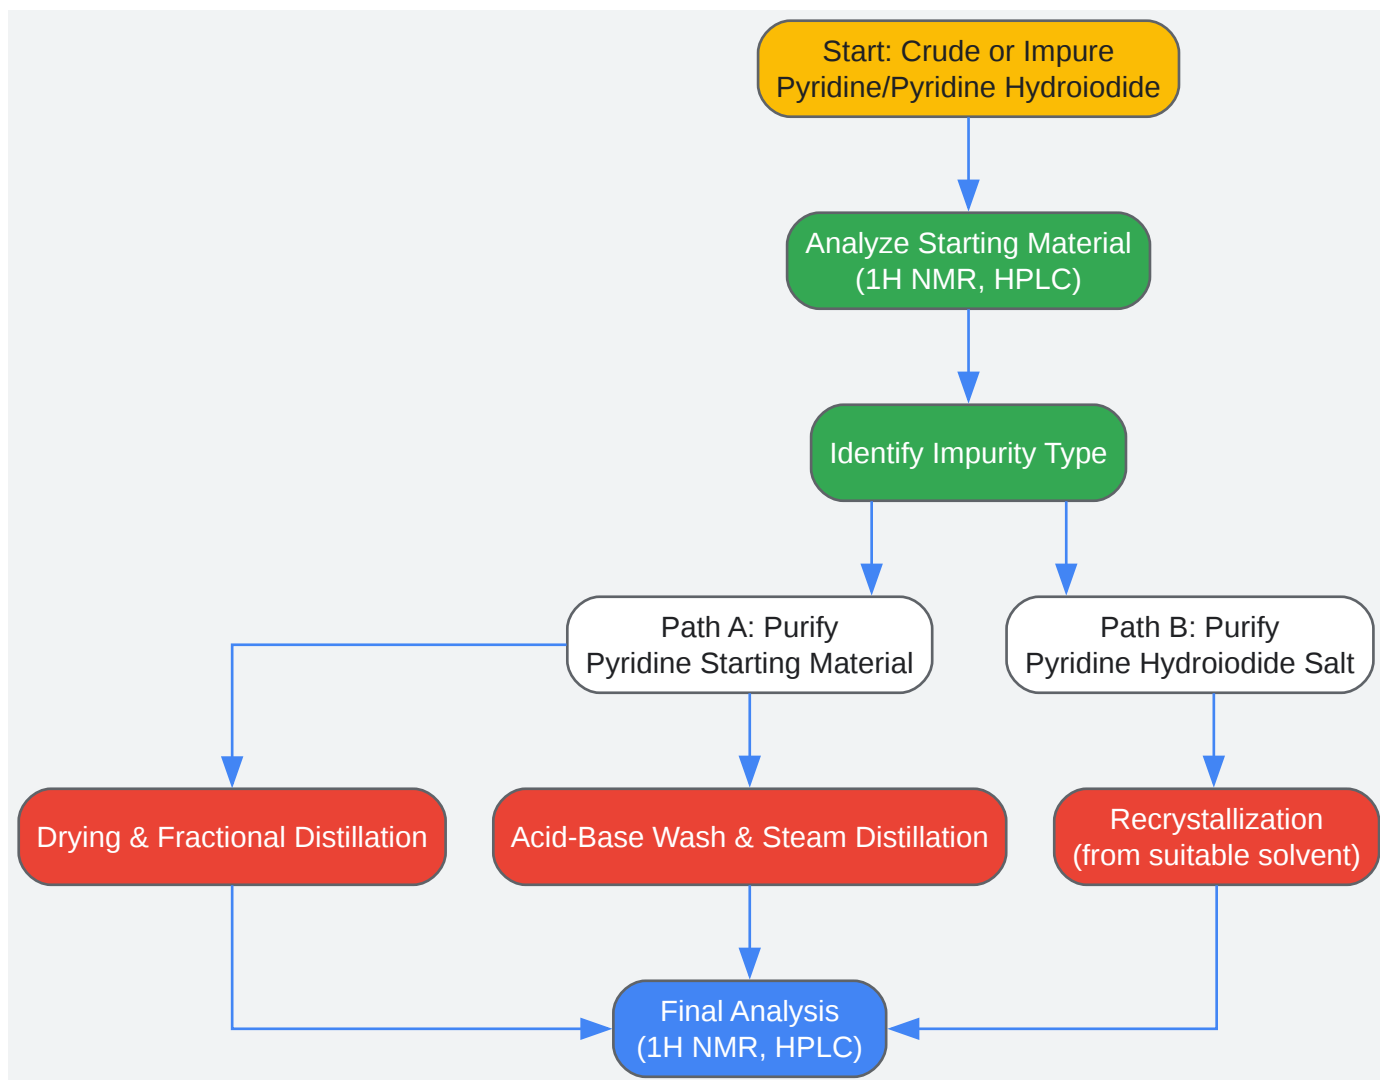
Start: Crude or Impure Pyridine/Pyridine Hydroiodide

Analyze Starting Material (1H NMR, HPLC)

Identify Impurity Type

Path A: Purify Pyridine Starting Material

Path B: Purify Pyridine Hydroiodide Salt

Drying & Fractional Distillation

Acid-Base Wash & Steam Distillation

Recrystallization (from suitable solvent)

Final Analysis (1H NMR, HPLC)